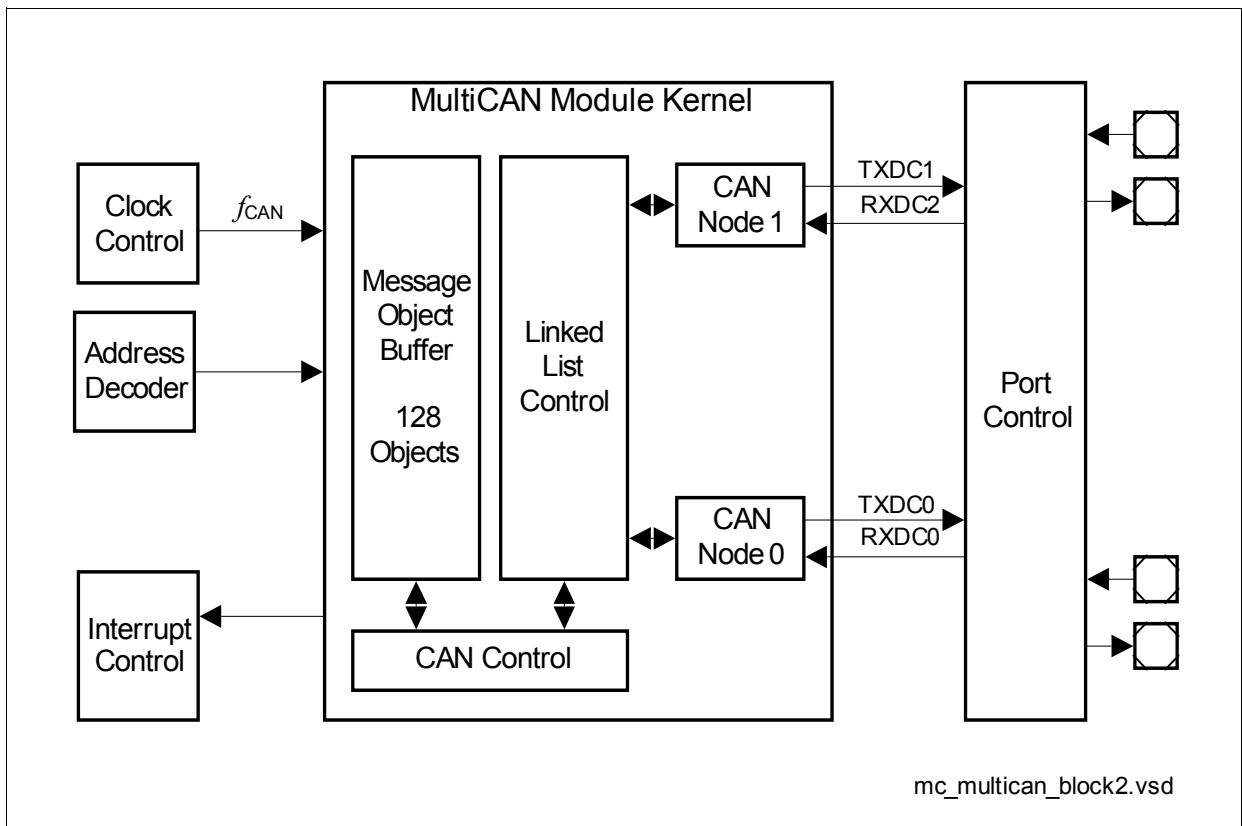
MultiCAN Module Kernel

Clock Control

$f_{CAN}$

Address Decoder

Interrupt Control

Message Object Buffer

128 Objects

Linked List Control

CAN Node 1

CAN Node 0

CAN Control

TXDC1

RXDC2

TXDC0

RXDC0

Port Control

mc_multican_block2.vsd